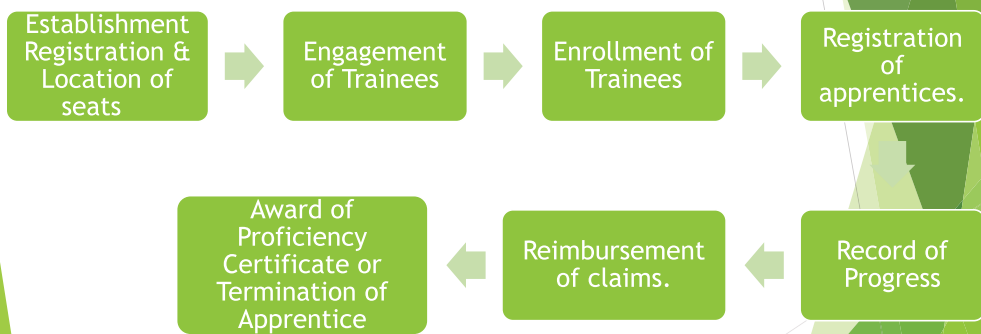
Establishment Registration & Location of seats

Engagement of Trainees

Enrollment of Trainees

Registration of apprentices.

Record of Progress

Reimbursement of claims.

Award of Proficiency Certificate or Termination of Apprentice